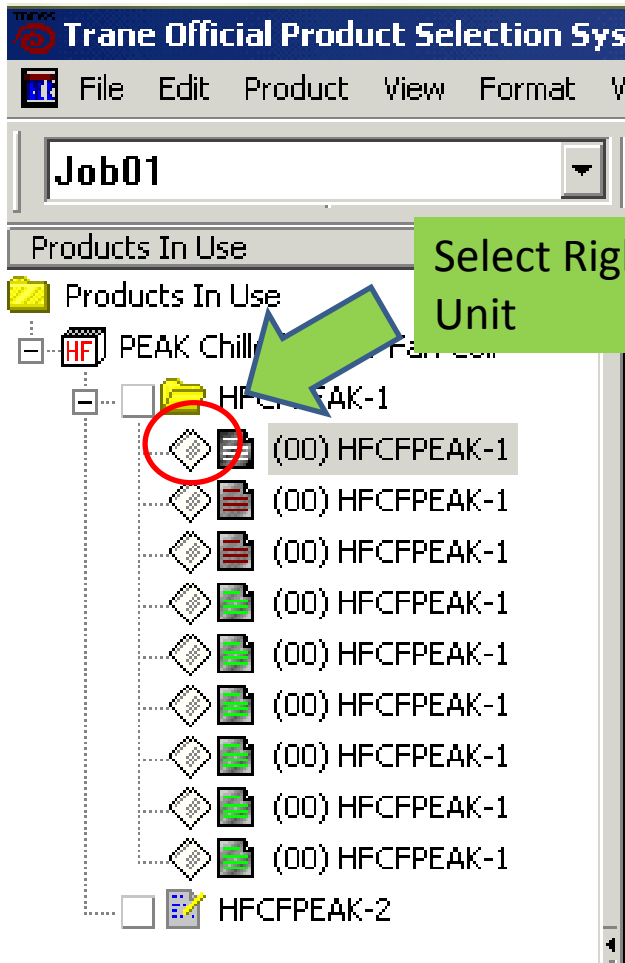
Trane Official Product Selection Sys

File Edit Product View Format V

Job01

Products In Use

Select Rig
Unit

Products In Use

PEAK Chill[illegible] Fan Coil

HFC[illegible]EAK-1

(00) HFCFPEAK-1
(00) HFCFPEAK-1
(00) HFCFPEAK-1
(00) HFCFPEAK-1
(00) HFCFPEAK-1
(00) HFCFPEAK-1
(00) HFCFPEAK-1
(00) HFCFPEAK-1
(00) HFCFPEAK-1

HFCFPEAK-2